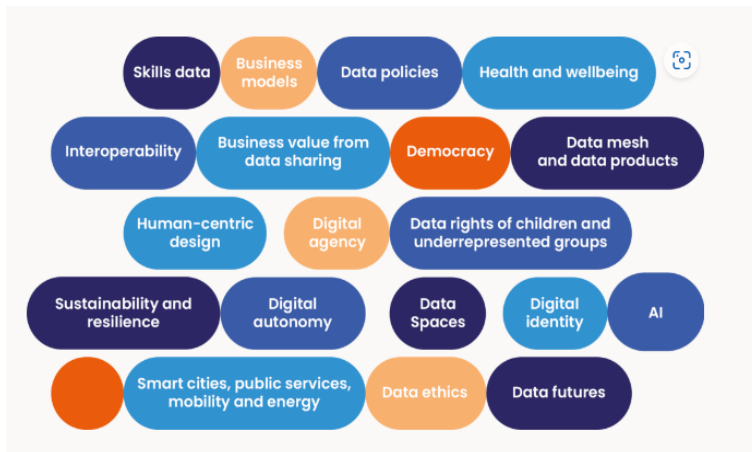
Skills data
Business models
Data policies
Health and wellbeing

Interoperability
Business value from data sharing
Democracy
Data mesh and data products

Human-centric design
Digital agency
Data rights of children and underrepresented groups

Sustainability and resilience
Digital autonomy
Data Spaces
Digital identity
AI

Smart cities, public services, mobility and energy
Data ethics
Data futures